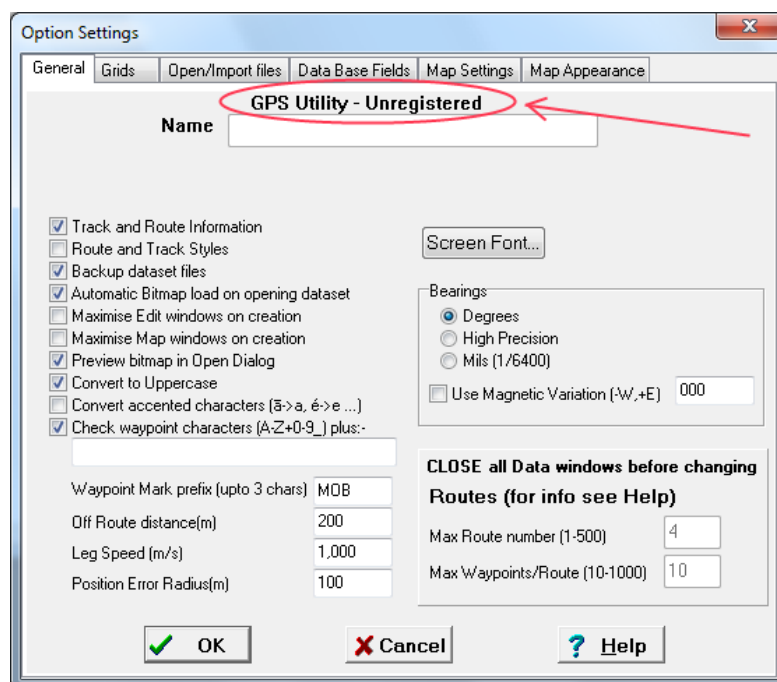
Option Settings

General | Grids | Open/Import files | Data Base Fields | Map Settings | Map Appearance

GPS Utility - Unregistered

Name

Track and Route Information
Route and Track Styles
Backup dataset files
Automatic Bitmap load on opening dataset
Maximise Edit windows on creation
Maximise Map windows on creation
Preview bitmap in Open Dialog
Convert to Uppercase
Convert accented characters (ā->a, é->e ...)
Check waypoint characters (A-Z+0-9_) plus:-

Waypoint Mark prefix (upto 3 chars) MOB
Off Route distance(m) 200
Leg Speed (m/s) 1,000
Position Error Radius(m) 100

Screen Font...

Bearings
Degrees
High Precision
Mils (1/6400)
Use Magnetic Variation (-W,+E) 000

CLOSE all Data windows before changing
Routes (for info see Help)
Max Route number (1-500) 4
Max Waypoints/Route (10-1000) 10

OK
Cancel
Help